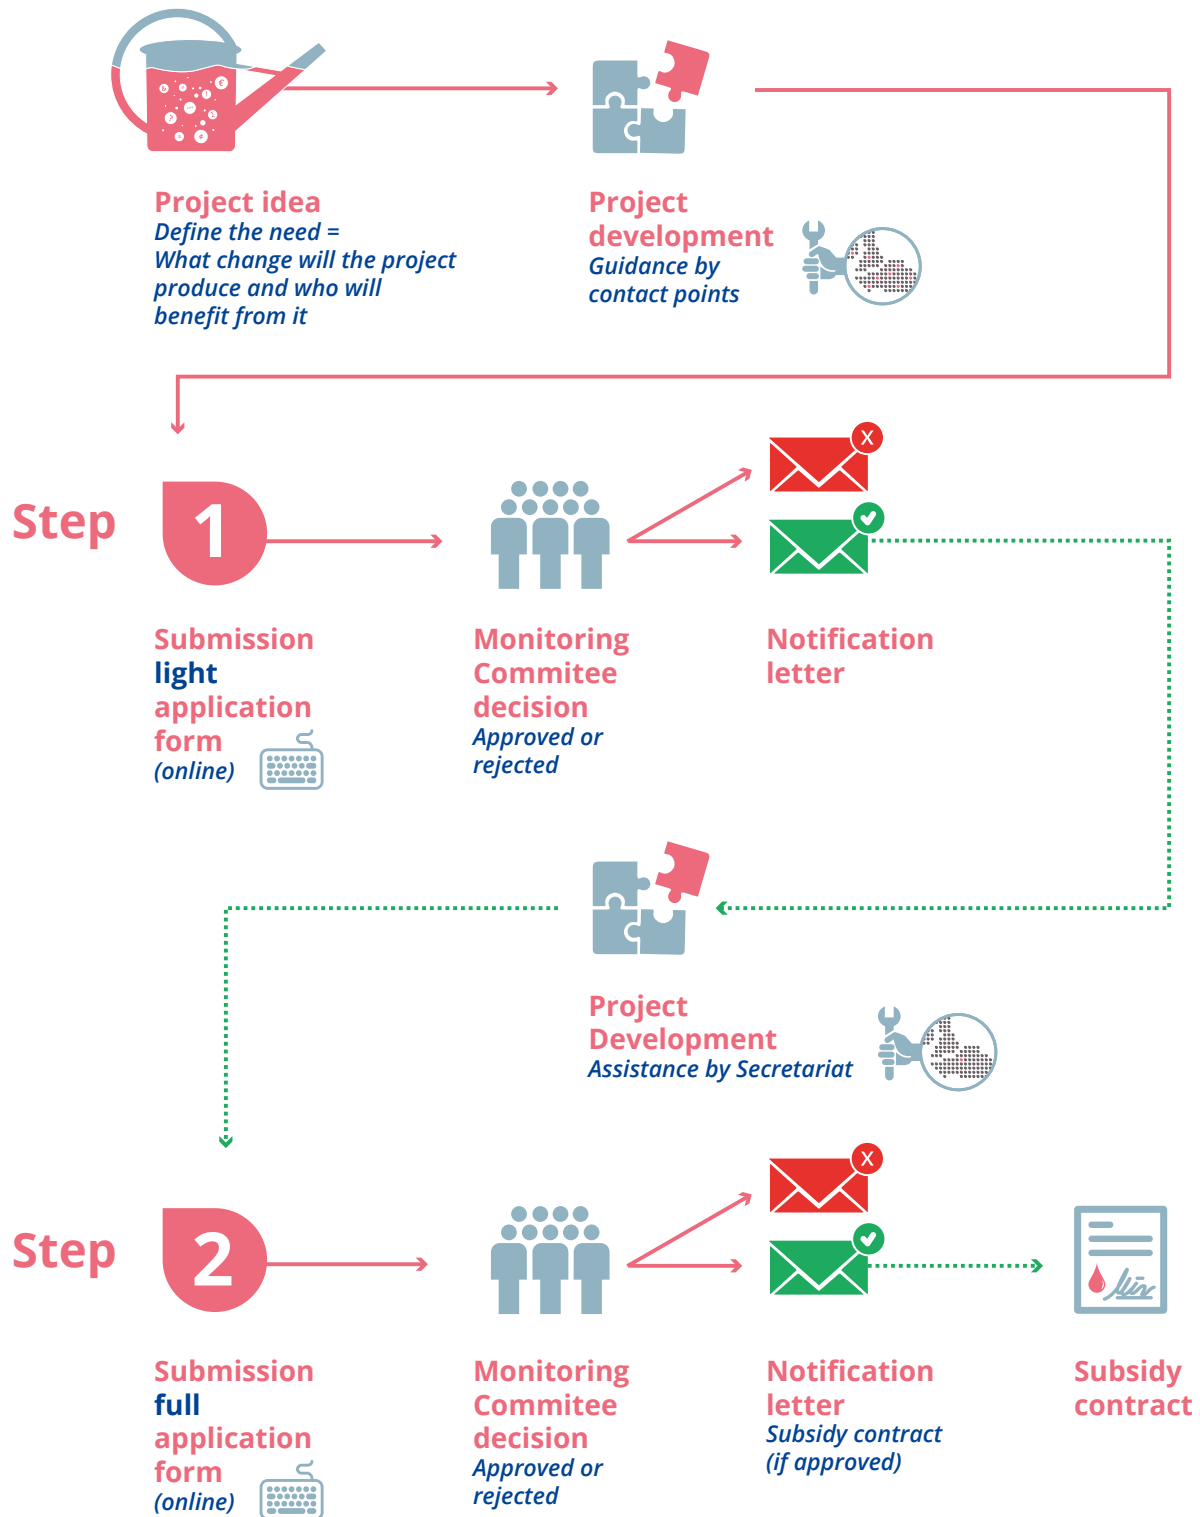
Project idea
Define the need =
What change will the project produce and who will benefit from it

Project development
Guidance by contact points

Step 1

Submission
light
application
form
(online)

Monitoring
Commitee
decision
Approved or rejected

X

Notification
letter

Project
Development
Assistance by Secretariat

Step 2

Submission
full
application
form
(online)

Monitoring
Commitee
decision
Approved or rejected

X

Notification
letter
Subsidy contract
(if approved)

Subsidy
contract